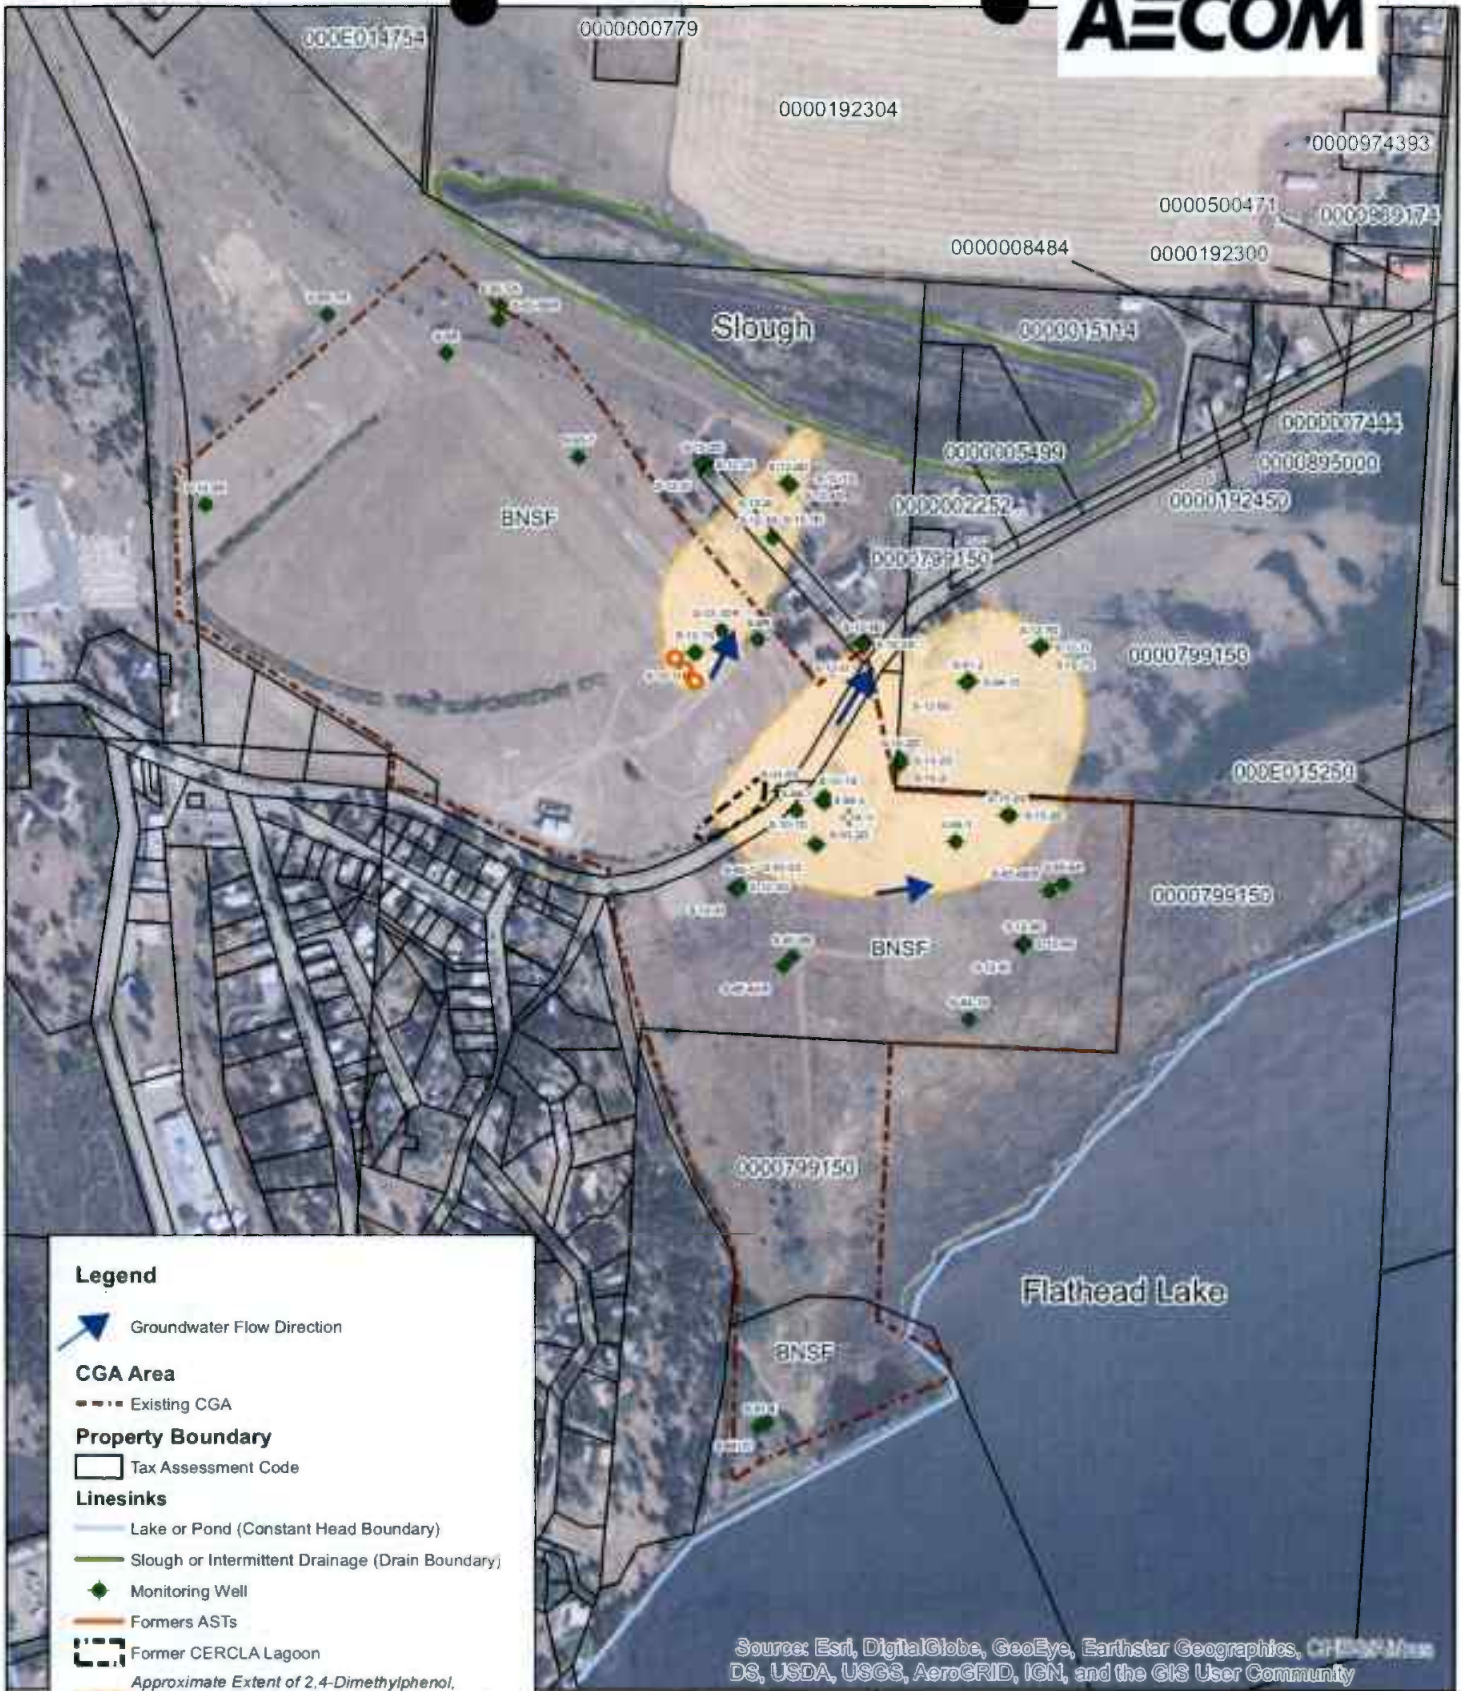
AECOM

000E014754
0000000779
0000192304
0000974393
0000500471
0000689174
0000008484
0000192300
Slough
0000015114
0000007444
0000005499
0000895000
0000022252
0000192450
BNSF
0000799150
0000799150
000E015250
0000799150
BNSF
0000799150
Flathead Lake
BNSF

Legend
Groundwater Flow Direction
CGA Area
Existing CGA
Property Boundary
Tax Assessment Code
Linesinks
Lake or Pond (Constant Head Boundary)
Slough or Intermittent Drainage (Drain Boundary)
Monitoring Well
Formers ASTs
Former CERCLA Lagoon
Approximate Extent of 2,4-Dimethylphenol,

Source: Esri, DigitalGlobe, GeoEye, Earthstar Geographics, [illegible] DS, USDA, USGS, AeroGRID, IGN, and the GIS User Community